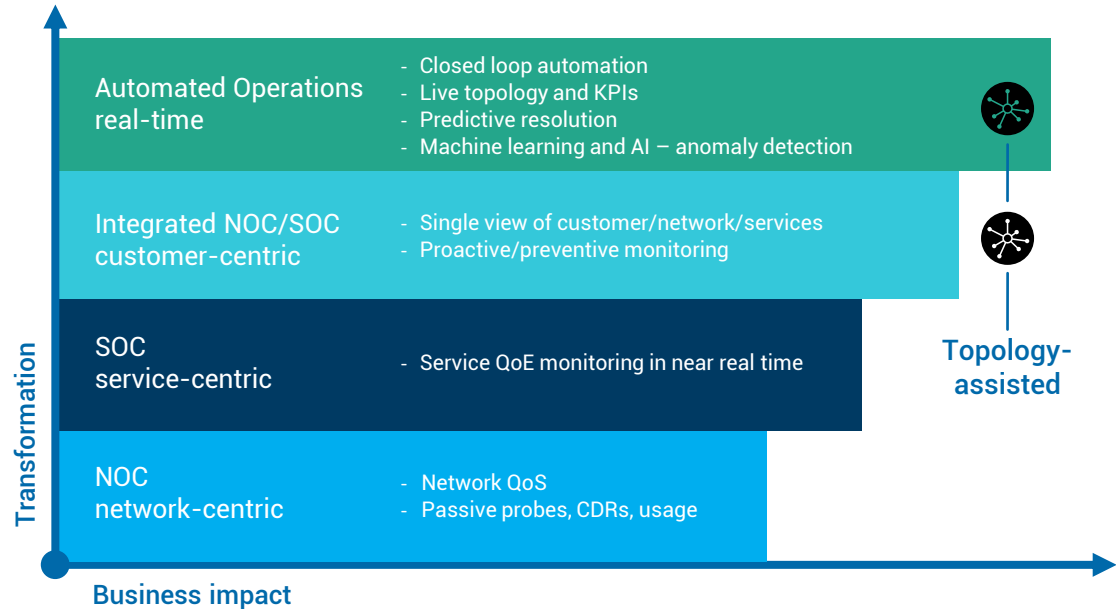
Automated Operations real-time

- Closed loop automation
- Live topology and KPIs
- Predictive resolution
- Machine learning and AI – anomaly detection

Integrated NOC/SOC customer-centric

- Single view of customer/network/services
- Proactive/preventive monitoring

SOC service-centric

- Service QoE monitoring in near real time

NOC network-centric

- Network QoS
- Passive probes, CDRs, usage

Topology-assisted

Transformation

Business impact